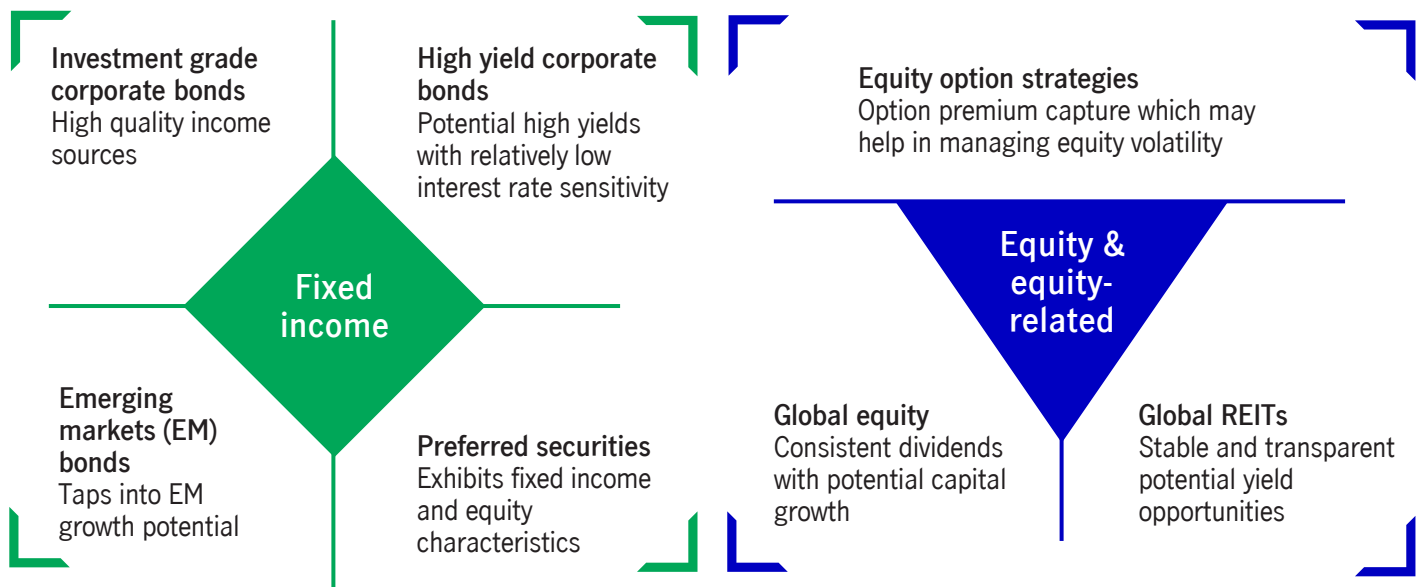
Investment grade corporate bonds
High quality income sources

High yield corporate bonds
Potential high yields with relatively low interest rate sensitivity

Fixed income

Emerging markets (EM) bonds
Taps into EM growth potential

Preferred securities
Exhibits fixed income and equity characteristics

Equity option strategies
Option premium capture which may help in managing equity volatility

Equity & equity-related

Global equity
Consistent dividends with potential capital growth

Global REITs
Stable and transparent potential yield opportunities